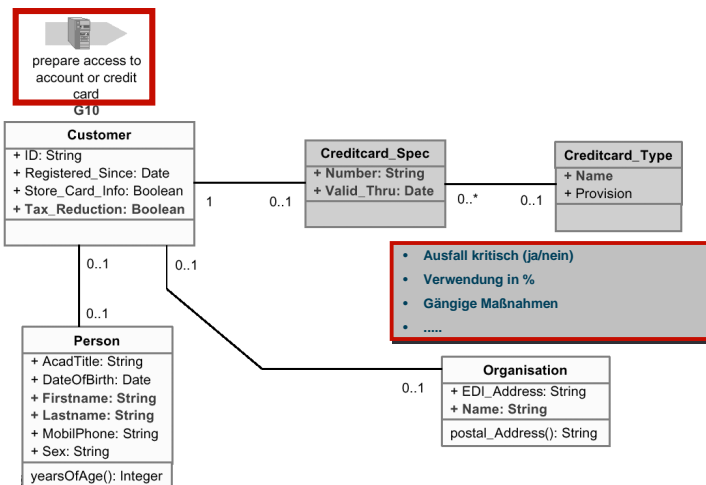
prepare access to account or credit card

G10

Customer
+ ID: String
+ Registered_Since: Date
+ Store_Card_Info: Boolean
+ Tax_Reduction: Boolean

1

0..1

Creditcard_Spec
+ Number: String
+ Valid_Thru: Date

0..*

0..1

Creditcard_Type
+ Name
+ Provision

- Ausfall kritisch (ja/nein)
- Verwendung in %
- Gängige Maßnahmen
- .....

0..1

0..1

0..1

Person
+ AcadTitle: String
+ DateOfBirth: Date
+ Firstname: String
+ Lastname: String
+ MobilPhone: String
+ Sex: String
yearsOfAge(): Integer

0..1

Organisation
+ EDI_Address: String
+ Name: String
postal_Address(): String